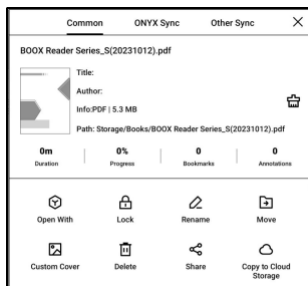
Common ONYX Sync Other Sync ×

BOOX Reader Series_S(20231012).pdf

Title:

Author:

Info:PDF | 5.3 MB

Path: Storage/Books/BOOX Reader Series_S(20231012).pdf

| 0m | 0% | 0 | 0 |
|---|---|---|---|
| Duration | Progress | Bookmarks | Annotations |

Open With Lock Rename Move

Custom Cover Delete Share Copy to Cloud Storage